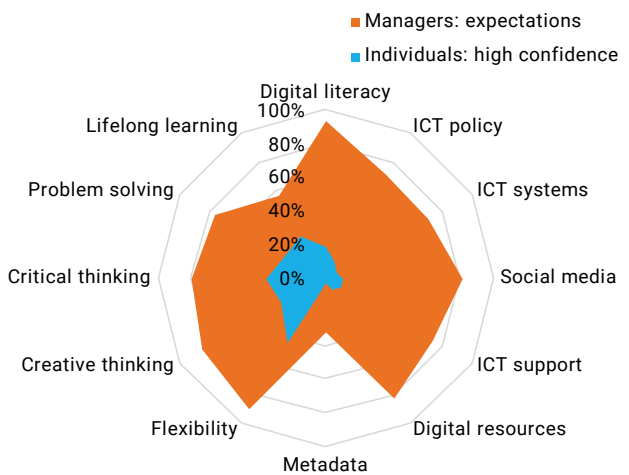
Managers: expectations
Individuals: high confidence

Digital literacy
ICT policy
ICT systems
Social media
ICT support
Digital resources
Metadata
Flexibility
Creative thinking
Critical thinking
Problem solving
Lifelong learning

100%
80%
60%
40%
20%
0%